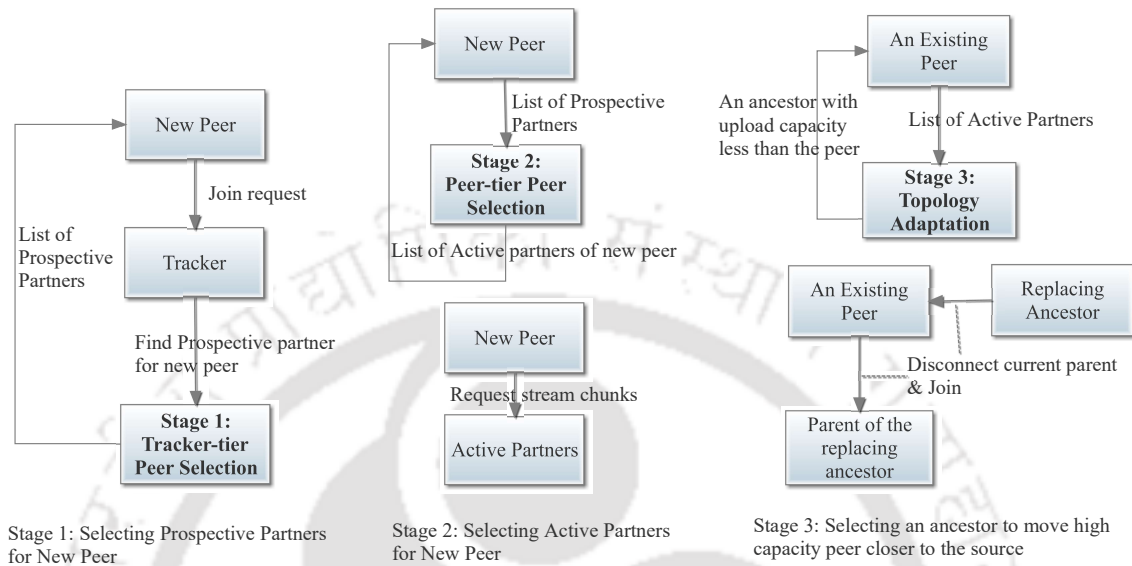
New Peer

Join request

List of Prospective Partners

Tracker

Find Prospective partner for new peer

Stage 1: Tracker-tier Peer Selection

Stage 1: Selecting Prospective Partners for New Peer

New Peer

List of Prospective Partners

Stage 2: Peer-tier Peer Selection

List of Active partners of new peer

New Peer

Request stream chunks

Active Partners

Stage 2: Selecting Active Partners for New Peer

An Existing Peer

An ancestor with upload capacity less than the peer

List of Active Partners

Stage 3: Topology Adaptation

An Existing Peer

Replacing Ancestor

Disconnect current parent & Join

Parent of the replacing ancestor

Stage 3: Selecting an ancestor to move high capacity peer closer to the source